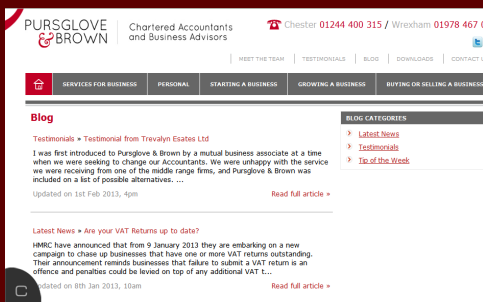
PURSGLOVE & BROWN | Chartered Accountants and Business Advisors

Chester 01244 400 315 / Wrexham 01978 467 0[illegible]

MEET THE TEAM | TESTIMONIALS | BLOG | DOWNLOADS | CONTACT U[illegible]

SERVICES FOR BUSINESS | PERSONAL | STARTING A BUSINESS | GROWING A BUSINESS | BUYING OR SELLING A BUSINESS

Blog

Testimonials » Testimonial from Trevalyn Esates Ltd

I was first introduced to Pursglove & Brown by a mutual business associate at a time when we were seeking to change our Accountants. We were unhappy with the service we were receiving from one of the middle range firms, and Pursglove & Brown was included on a list of possible alternatives. ...

Updated on 1st Feb 2013, 4pm

Read full article »

Latest News » Are your VAT Returns up to date?

HMRC have announced that from 9 January 2013 they are embarking on a new campaign to chase up businesses that have one or more VAT returns outstanding. Their announcement reminds businesses that failure to submit a VAT return is an offence and penalties could be levied on top of any additional VAT t...

Updated on 8th Jan 2013, 10am

Read full article »

BLOG CATEGORIES

Latest News
Testimonials
Tip of the Week